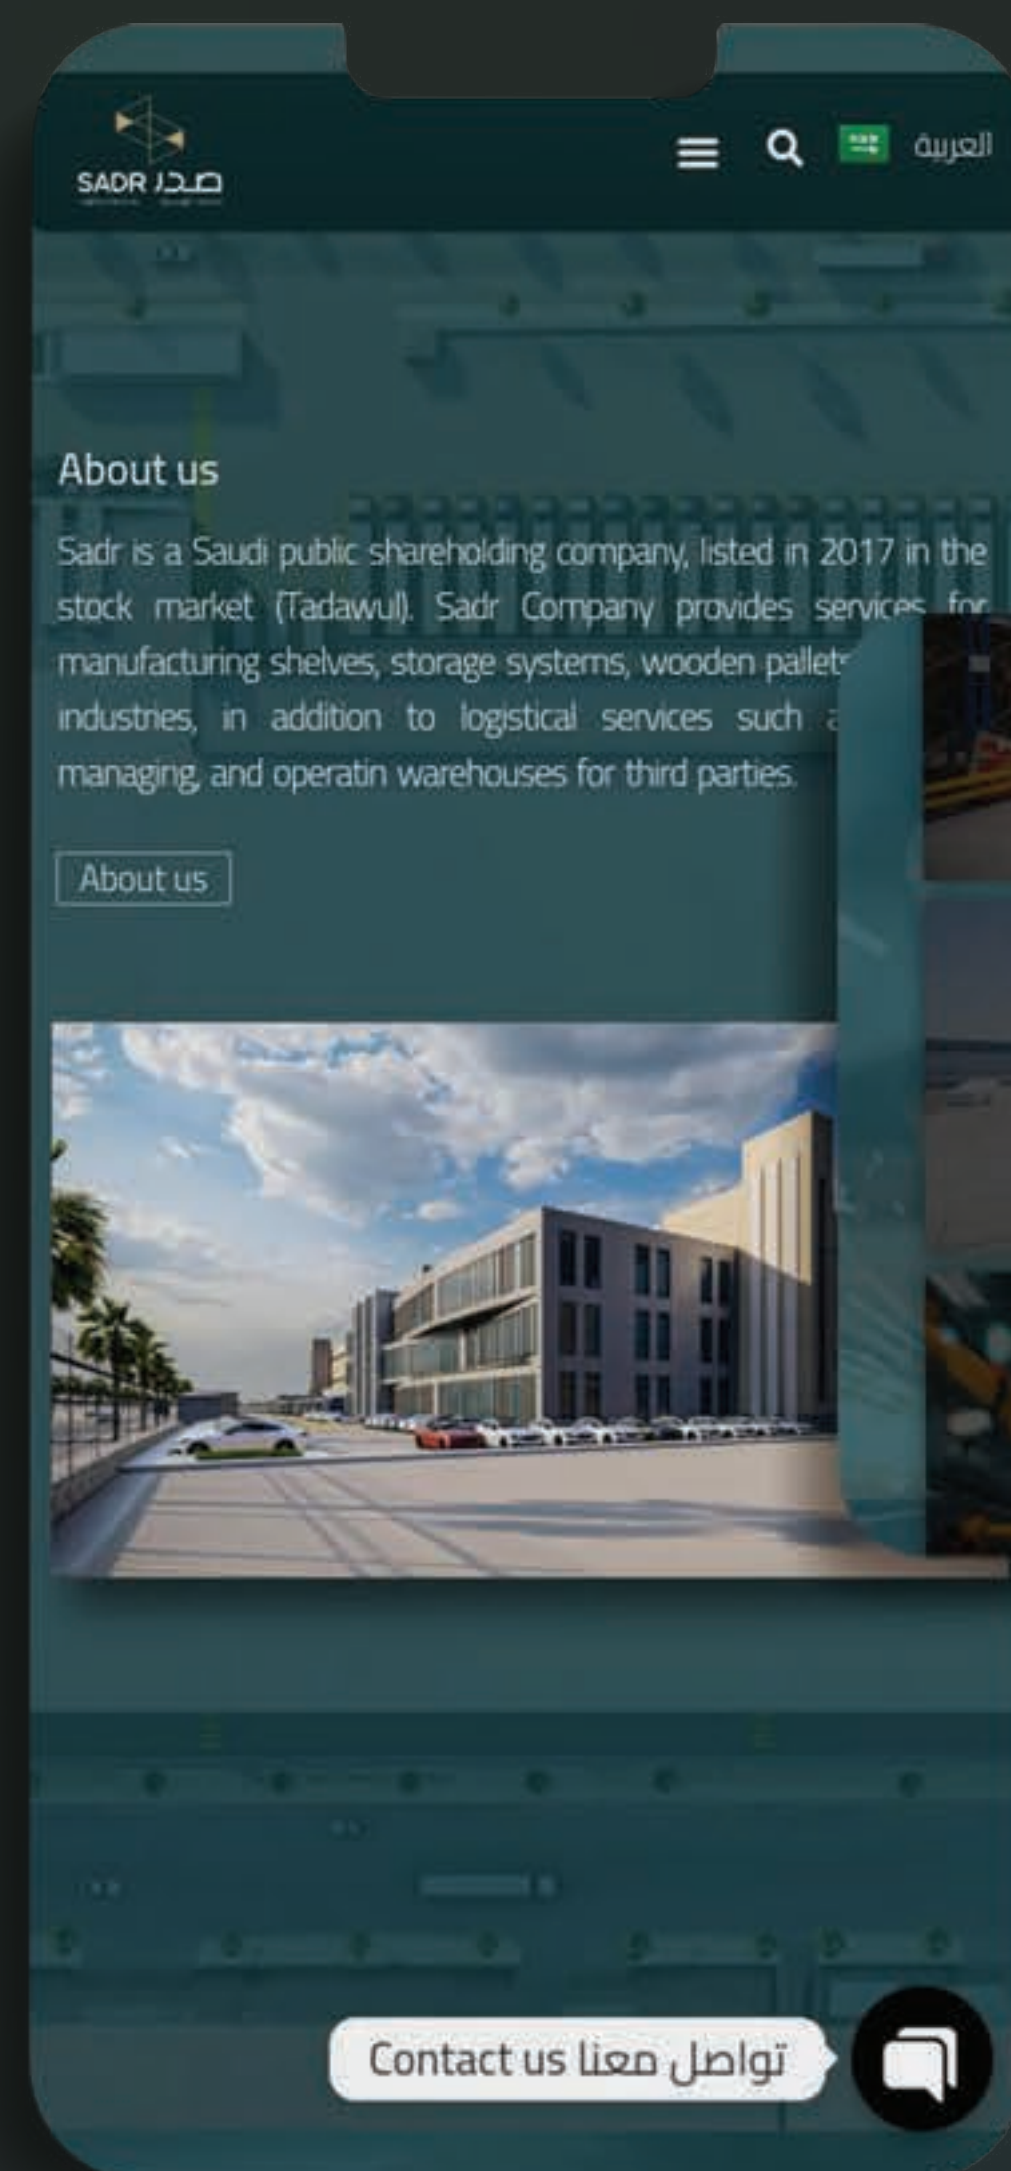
SADR صدر

العربية

About us

Sadr is a Saudi public shareholding company, listed in 2017 in the stock market (Tadawul). Sadr Company provides services for manufacturing shelves, storage systems, wooden pallet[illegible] industries, in addition to logistical services such a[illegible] managing, and operatin warehouses for third parties.

About us

Contact us تواصل معنا